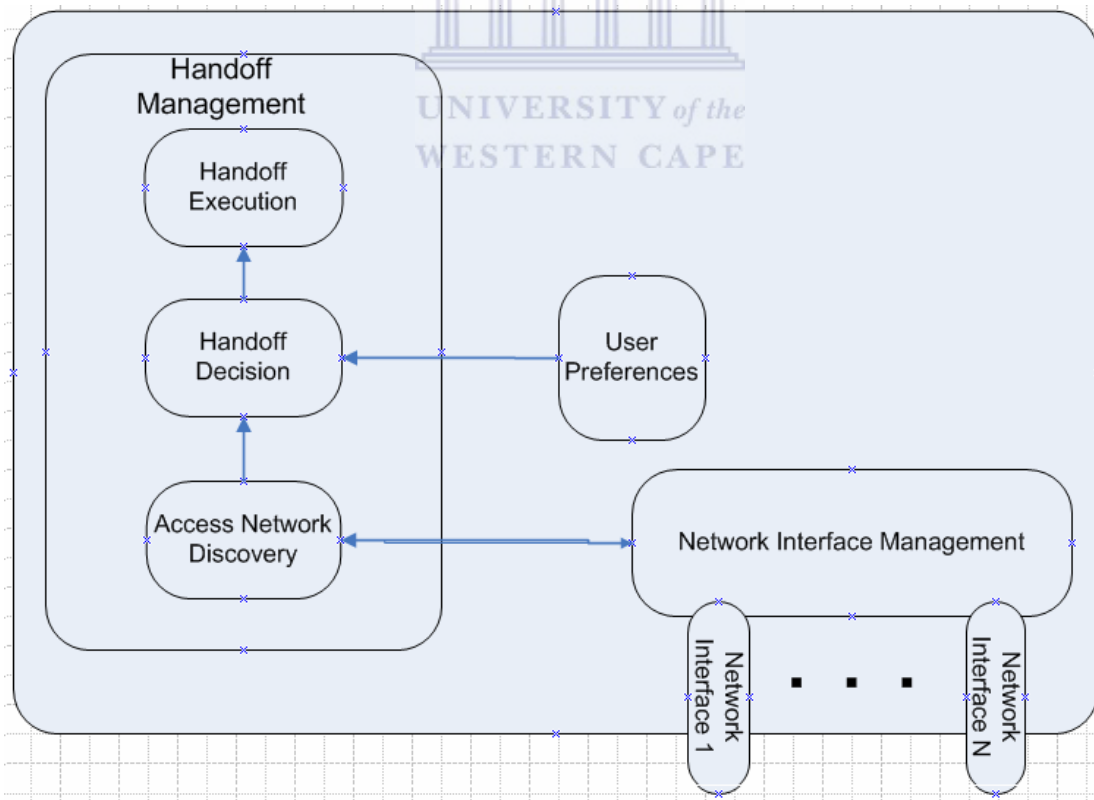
UNIVERSITY of the
WESTERN CAPE

Handoff Management

Handoff Execution

Handoff Decision

Access Network Discovery

User Preferences

Network Interface Management

Network Interface 1

. . .

Network Interface N